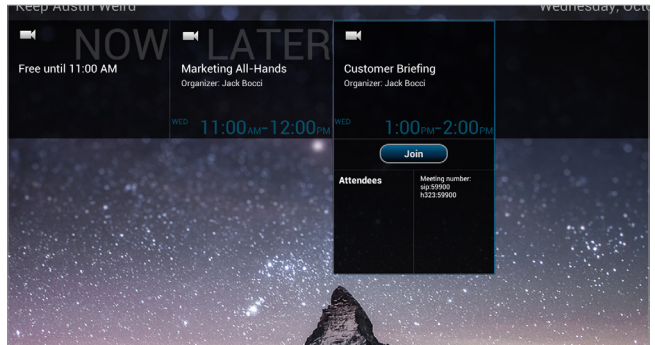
Keep Austin Weird

Wednesday, Octo

NOW

Free until 11:00 AM

LATER

Marketing All-Hands

Organizer: Jack Bocci

WED 11:00AM-12:00PM

Customer Briefing

Organizer: Jack Bocci

WED 1:00PM-2:00PM

Join

Attendees

Meeting number:
sip:59900
h323:59900